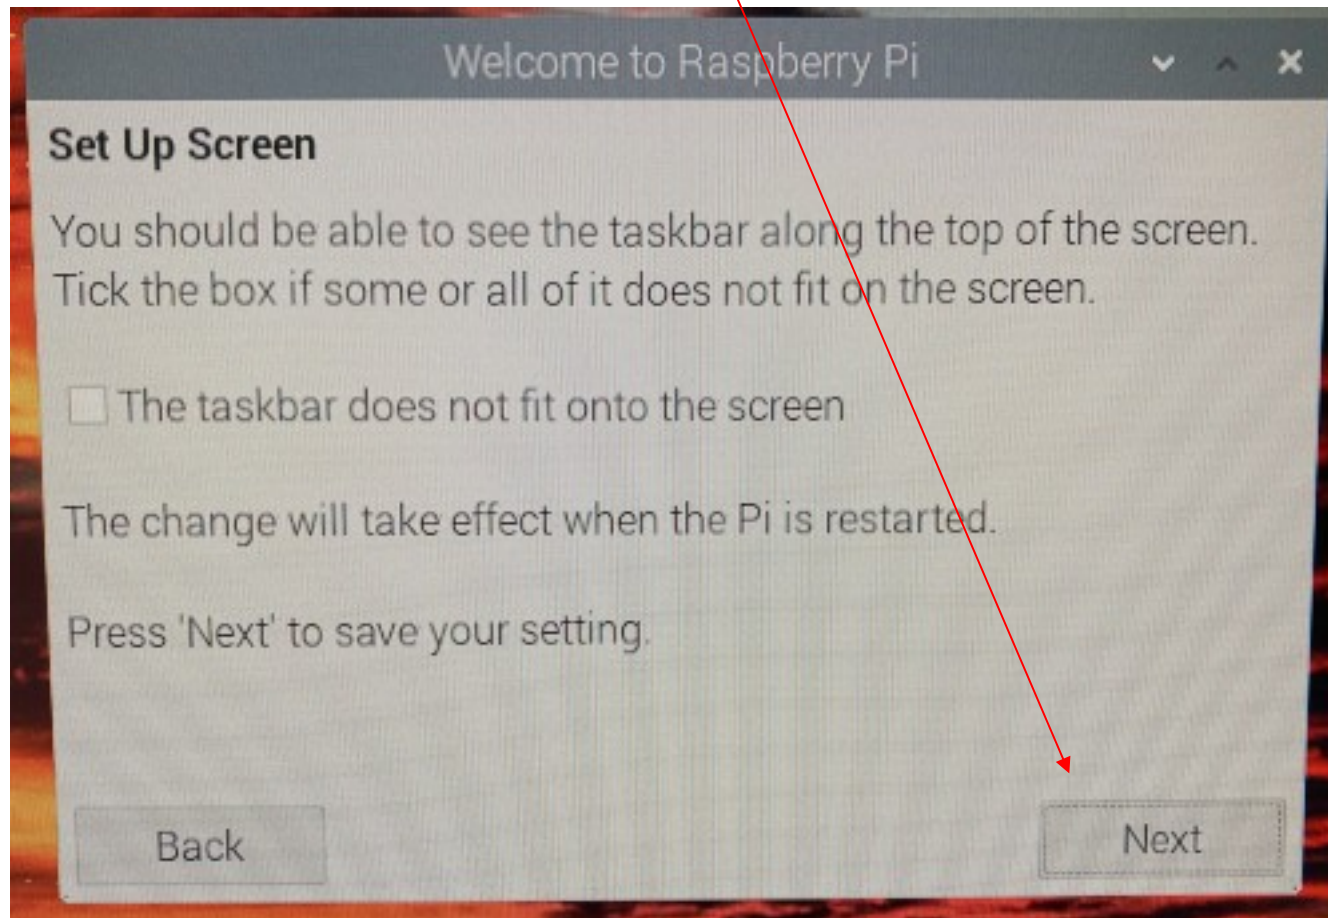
Welcome to Raspberry Pi

Set Up Screen

You should be able to see the taskbar along the top of the screen. Tick the box if some or all of it does not fit on the screen.

The taskbar does not fit onto the screen

The change will take effect when the Pi is restarted.

Press 'Next' to save your setting.

Back

Next